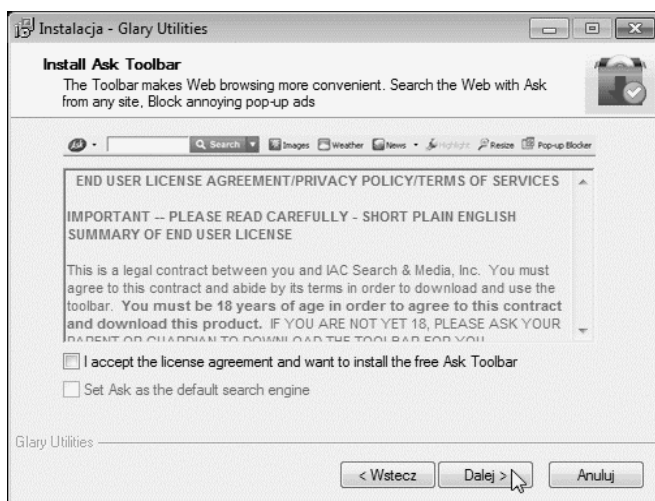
Instalacja - Glary Utilities

Install Ask Toolbar

The Toolbar makes Web browsing more convenient. Search the Web with Ask from any site, Block annoying pop-up ads

Search Images Weather News Highlight Resize Pop-up Blocker

END USER LICENSE AGREEMENT/PRIVACY POLICY/TERMS OF SERVICES

IMPORTANT -- PLEASE READ CAREFULLY - SHORT PLAIN ENGLISH SUMMARY OF END USER LICENSE

This is a legal contract between you and IAC Search & Media, Inc. You must agree to this contract and abide by its terms in order to download and use the toolbar. You must be 18 years of age in order to agree to this contract and download this product. IF YOU ARE NOT YET 18, PLEASE ASK YOUR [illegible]

I accept the license agreement and want to install the free Ask Toolbar

Set Ask as the default search engine

Glary Utilities

< Wstecz

Dalej >

Anuluj